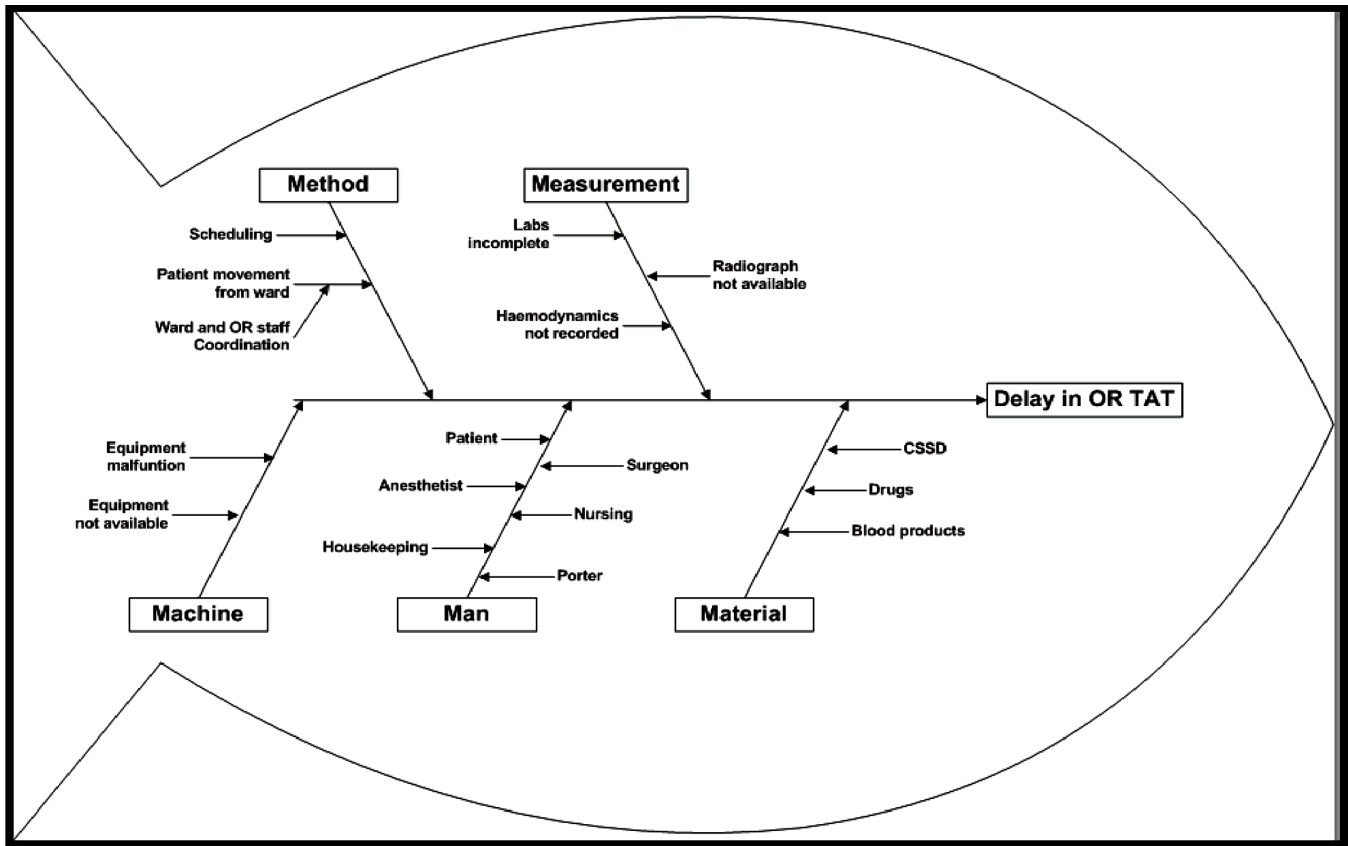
Method

Scheduling

Patient movement from ward

Ward and OR staff Coordination

Measurement

Labs incomplete

Radiograph not available

Haemodynamics not recorded

Delay in OR TAT

Equipment malfuntion

Equipment not available

Machine

Patient

Surgeon

Anesthetist

Nursing

Housekeeping

Porter

Man

CSSD

Drugs

Blood products

Material